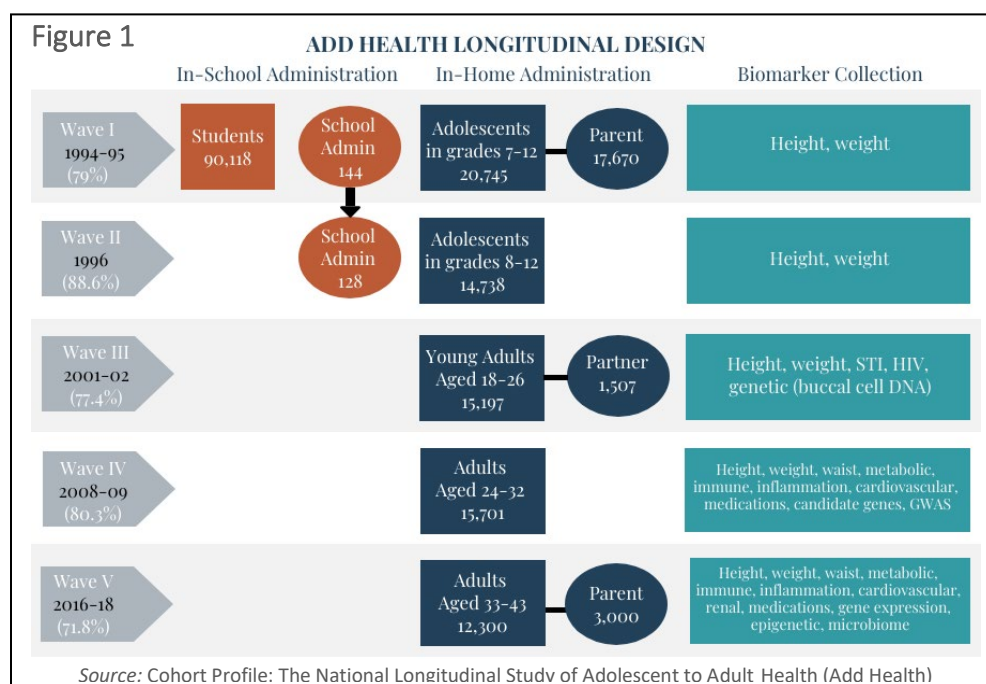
Figure 1

ADD HEALTH LONGITUDINAL DESIGN

In-School Administration

In-Home Administration

Biomarker Collection

Wave I
1994-95
(79%)

Students
90,118

School Admin
144

Adolescents in grades 7-12
20,745

Parent
17,670

Height, weight

Wave II
1996
(88.6%)

School Admin
128

Adolescents in grades 8-12
14,738

Height, weight

Wave III
2001-02
(77.4%)

Young Adults Aged 18-26
15,197

Partner
1,507

Height, weight, STI, HIV, genetic (buccal cell DNA)

Wave IV
2008-09
(80.3%)

Adults Aged 24-32
15,701

Height, weight, waist, metabolic, immune, inflammation, cardiovascular, medications, candidate genes, GWAS

Wave V
2016-18
(71.8%)

Adults Aged 33-43
12,300

Parent
3,000

Height, weight, waist, metabolic, immune, inflammation, cardiovascular, renal, medications, gene expression, epigenetic, microbiome

Source: Cohort Profile: The National Longitudinal Study of Adolescent to Adult Health (Add Health)